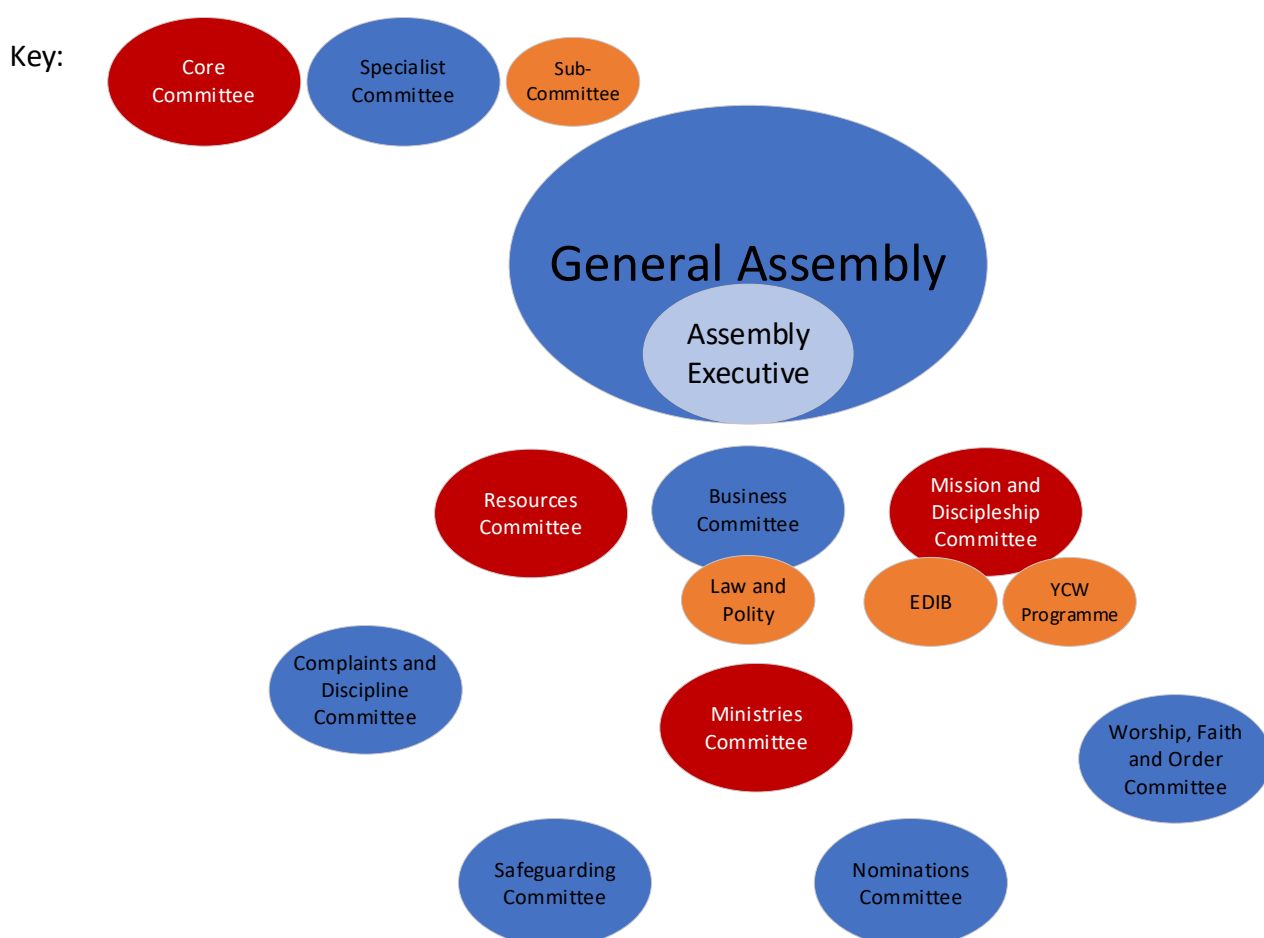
Key:

Core Committee

Specialist Committee

Sub-Committee

General Assembly

Assembly Executive

Resources Committee

Business Committee

Mission and Discipleship Committee

Law and Polity

EDIB

YCW Programme

Complaints and Discipline Committee

Ministries Committee

Worship, Faith and Order Committee

Safeguarding Committee

Nominations Committee